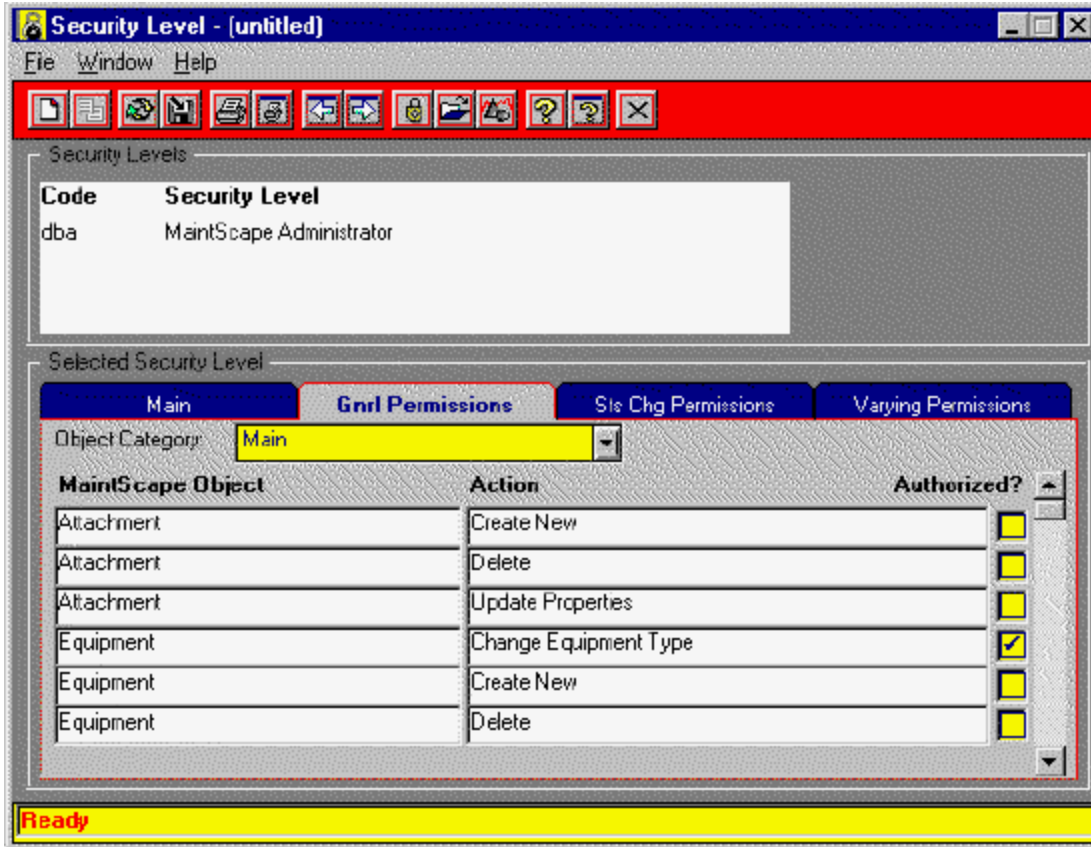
Security Level - (untitled)

File Window Help

Security Levels

| Code | Security Level |
|---|---|
| dba | MaintScape Administrator |

Selected Security Level

Main | Gnrl Permissions | Sts Chg Permissions | Varying Permissions

Object Category: Main

| MaintScape Object | Action | Authorized? |
|---|---|---|
| Attachment | Create New | |
| Attachment | Delete | |
| Attachment | Update Properties | |
| Equipment | Change Equipment Type | ✓ |
| Equipment | Create New | |
| Equipment | Delete | |

Ready